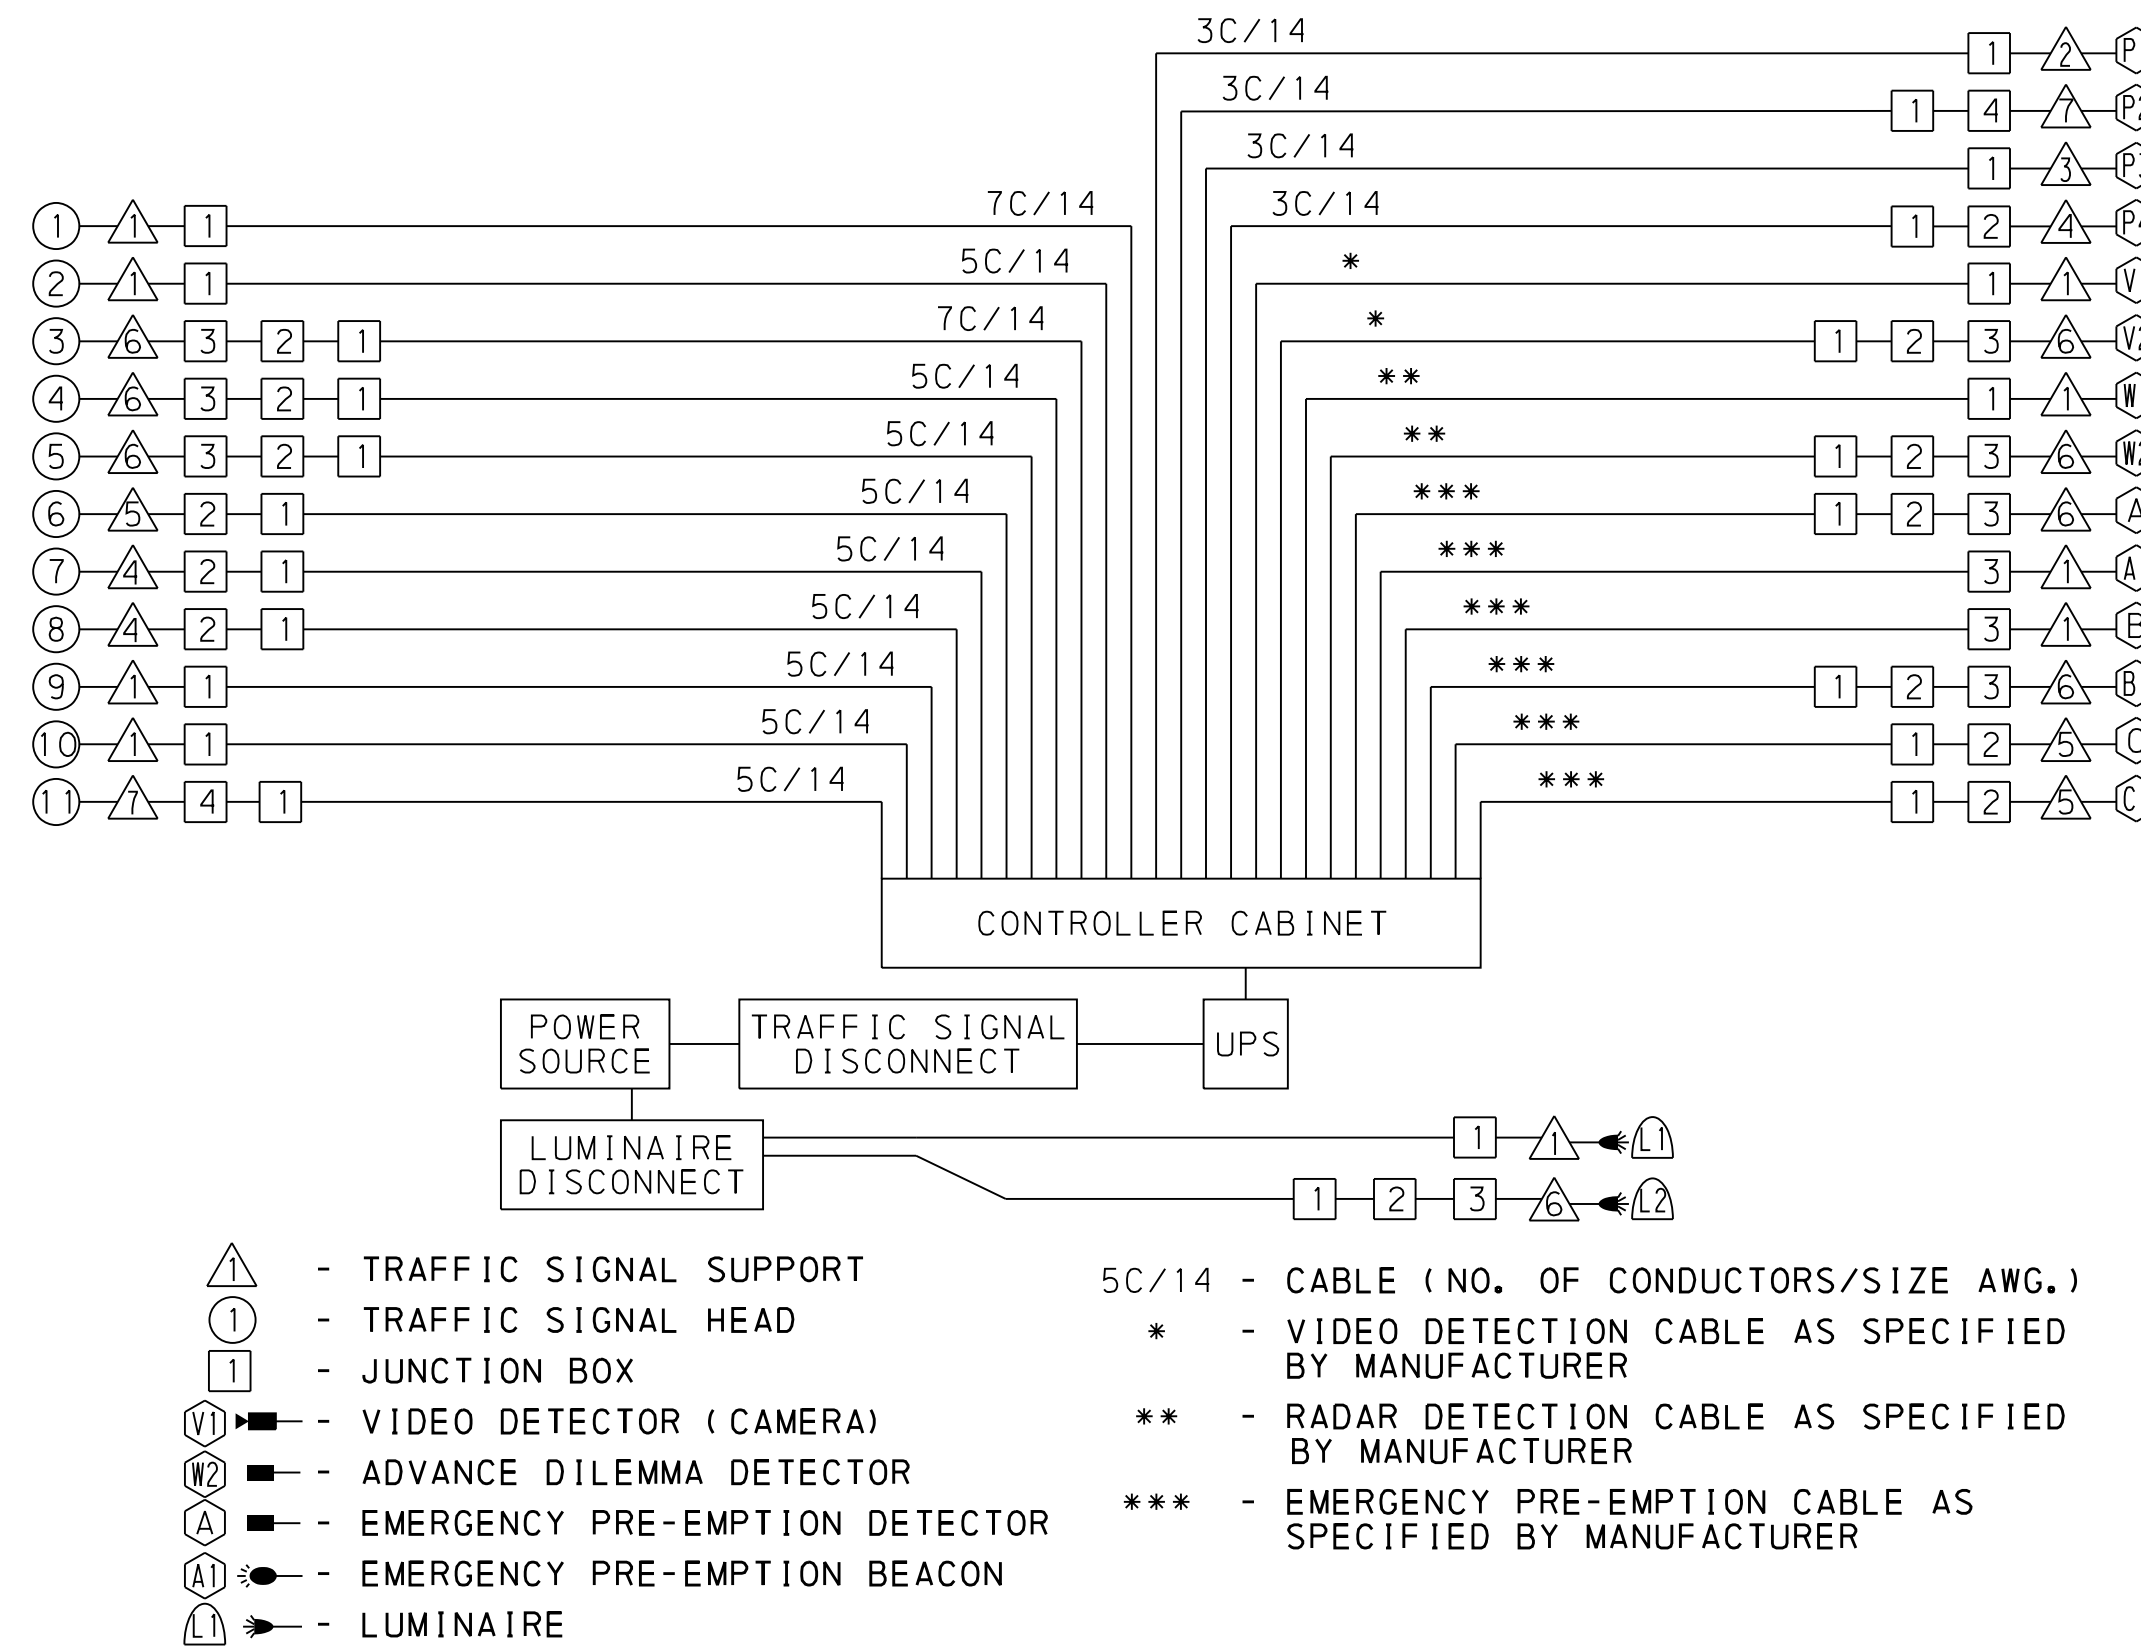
3C/14
1 2 P
3C/14
1 4 7 P2
3C/14
1 3 P3
3C/14
1 2 4 P4
7C/14
1 1 1
5C/14
2 1 1
7C/14
3 6 3 2 1
5C/14
4 6 3 2 1
5C/14
5 6 3 2 1
5C/14
6 5 2 1
5C/14
7 4 2 1
5C/14
8 4 2 1
5C/14
9 1 1
5C/14
10 1 1
5C/14
11 7 4 1
*
1 1 V
*
1 2 3 6 V2
**
1 1 W
**
1 2 3 6 W2
***
1 2 3 6 A
***
3 1 A
***
3 1 B
***
1 2 3 6 B
***
1 2 5 C
***
1 2 5 C

CONTROLLER CABINET

POWER SOURCE
TRAFFIC SIGNAL DISCONNECT
UPS
LUMINAIRE DISCONNECT
1 1 L1
1 2 3 6 L2

1 - TRAFFIC SIGNAL SUPPORT
1 - TRAFFIC SIGNAL HEAD
1 - JUNCTION BOX
V1 - VIDEO DETECTOR (CAMERA)
W2 - ADVANCE DILEMMA DETECTOR
A - EMERGENCY PRE-EMPTION DETECTOR
A1 - EMERGENCY PRE-EMPTION BEACON
L1 - LUMINAIRE

5C/14 - CABLE (NO. OF CONDUCTORS/SIZE AWG.)
* - VIDEO DETECTION CABLE AS SPECIFIED BY MANUFACTURER
** - RADAR DETECTION CABLE AS SPECIFIED BY MANUFACTURER
*** - EMERGENCY PRE-EMPTION CABLE AS SPECIFIED BY MANUFACTURER